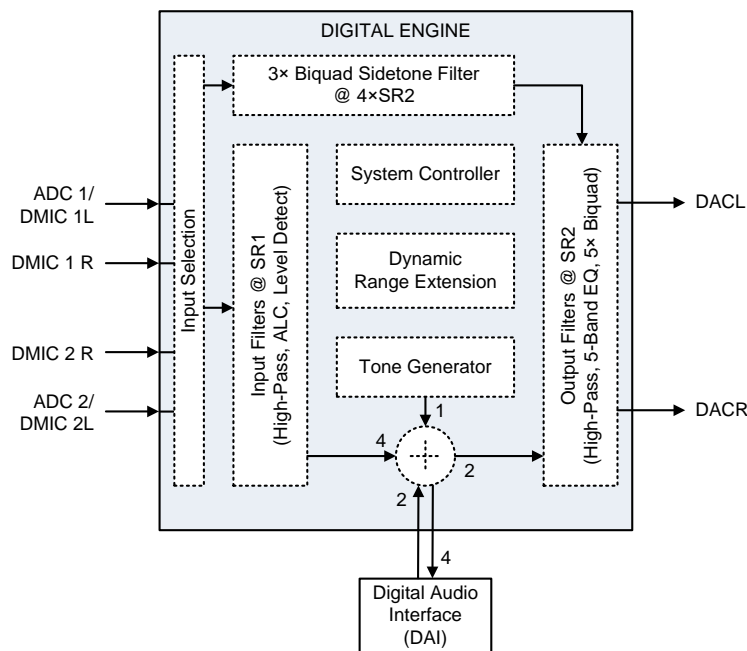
DIGITAL ENGINE

3× Biquad Sidetone Filter @ 4×SR2

ADC 1/ DMIC 1L

DMIC 1 R

DMIC 2 R

ADC 2/ DMIC 2L

Input Selection

Input Filters @ SR1 (High-Pass, ALC, Level Detect)

System Controller

Dynamic Range Extension

Tone Generator

1

4

2

2

4

Output Filters @ SR2 (High-Pass, 5-Band EQ, 5× Biquad)

DACL

DACR

Digital Audio Interface (DAI)